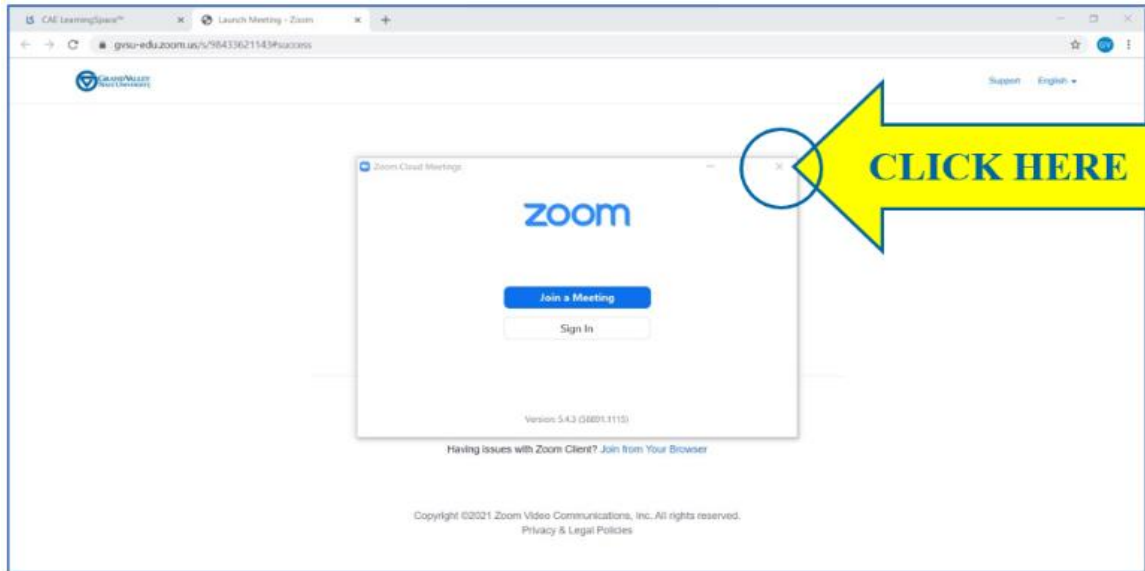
LS CAE LearningSpace™
Launch Meeting - Zoom
gvsu-edu.zoom.us/s/98433621143#success
GV
GRAND VALLEY STATE UNIVERSITY
Support English
Zoom Cloud Meetings
zoom
Join a Meeting
Sign In
Version: 5.4.3 (58891.1115)
CLICK HERE
Having issues with Zoom Client? Join from Your Browser
Copyright ©2021 Zoom Video Communications, Inc. All rights reserved.
Privacy & Legal Policies